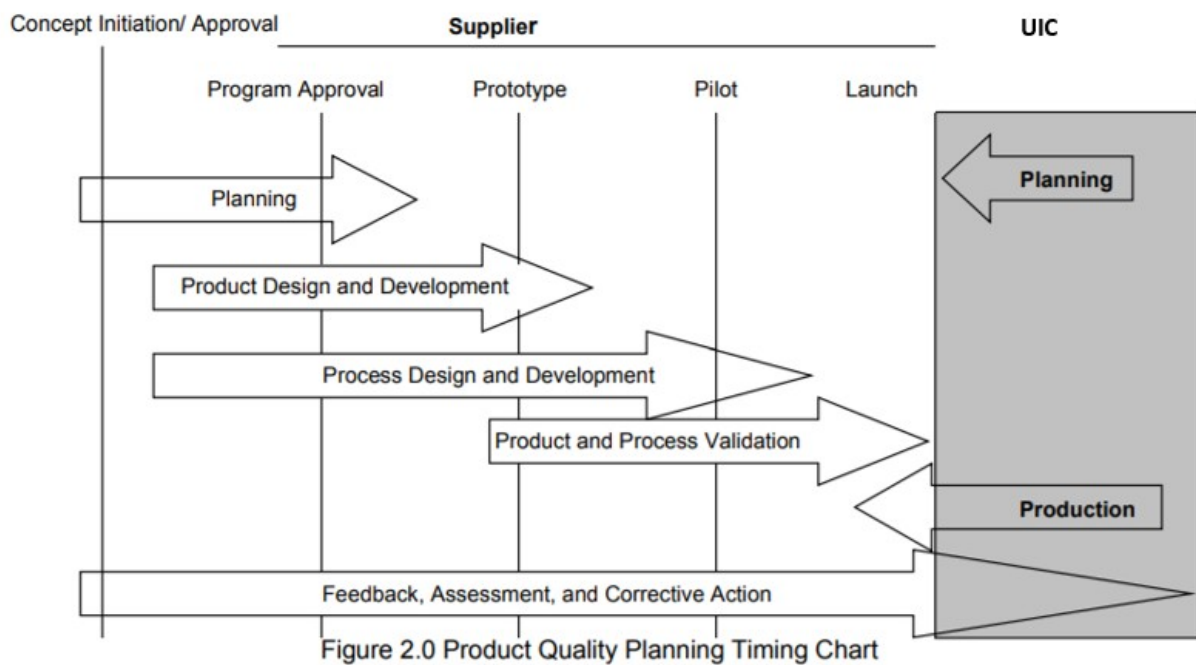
Concept Initiation/ Approval

Supplier

UIC

Program Approval

Prototype

Pilot

Launch

Planning

Planning

Product Design and Development

Process Design and Development

Product and Process Validation

Production

Feedback, Assessment, and Corrective Action

Figure 2.0 Product Quality Planning Timing Chart